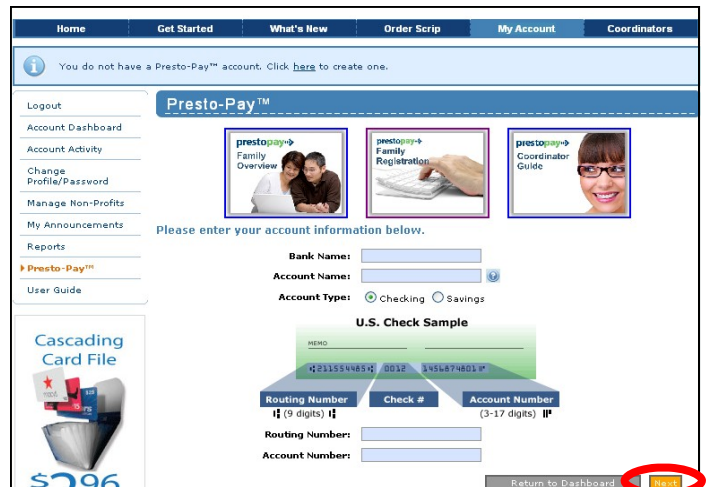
Home | Get Started | What's New | Order Scrip | My Account | Coordinators

You do not have a Presto-Pay™ account. Click here to create one.

Logout
Account Dashboard
Account Activity
Change Profile/Password
Manage Non-Profits
My Announcements
Reports
Presto-Pay™
User Guide

Cascading Card File

$296

Presto-Pay™

prestopay Family Overview

prestopay Family Registration

prestopay Coordinator Guide

Please enter your account information below.

Bank Name:
Account Name:
Account Type: Checking Savings

U.S. Check Sample

MEMO

211554485 0012 1456874801

Routing Number (9 digits)
Check #
Account Number (3-17 digits)

Routing Number:
Account Number:

Return to Dashboard
Next